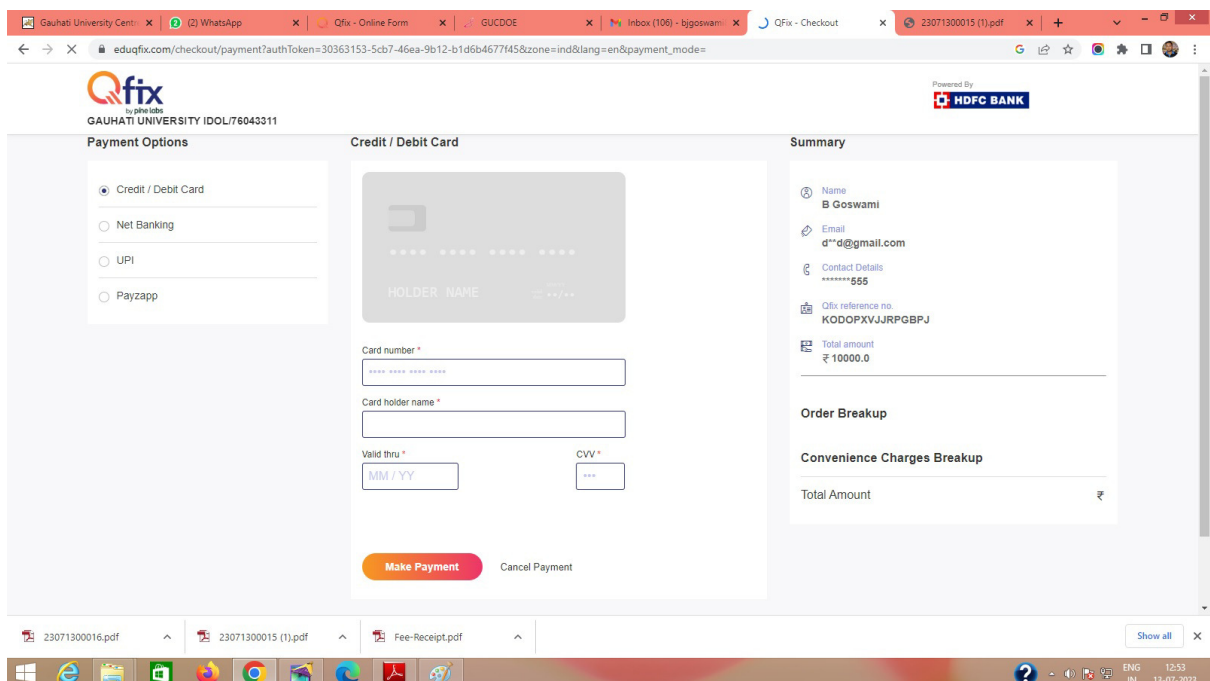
Gauhati University Centr × (2) WhatsApp × Qfix - Online Form × GUCDOE × Inbox (106) - bjgoswami × QFix - Checkout × 23071300015 (1).pdf × +

eduqfix.com/checkout/payment?authToken=30363153-5cb7-46ea-9b12-b1d6b4677f45&zone=ind&lang=en&payment_mode=

Qfix by pine labs
GAUHATI UNIVERSITY IDOL/76043311

Powered By
HDFC BANK

Payment Options

Credit / Debit Card
Net Banking
UPI
Payzapp

Credit / Debit Card

•••• •••• •••• ••••
HOLDER NAME ••/••

Card number *
•••• •••• •••• ••••
Card holder name *
Valid thru *
MM / YY
CVV *
•••

Make Payment
Cancel Payment

Summary

Name
B Goswami
Email
d**d@gmail.com
Contact Details
*******555
Qfix reference no.
KODOPXVJJRPGBPJ
Total amount
₹ 10000.0

Order Breakup

Convenience Charges Breakup

Total Amount ₹

23071300016.pdf
23071300015 (1).pdf
Fee-Receipt.pdf
Show all

ENG IN 12:53 13-07-2023